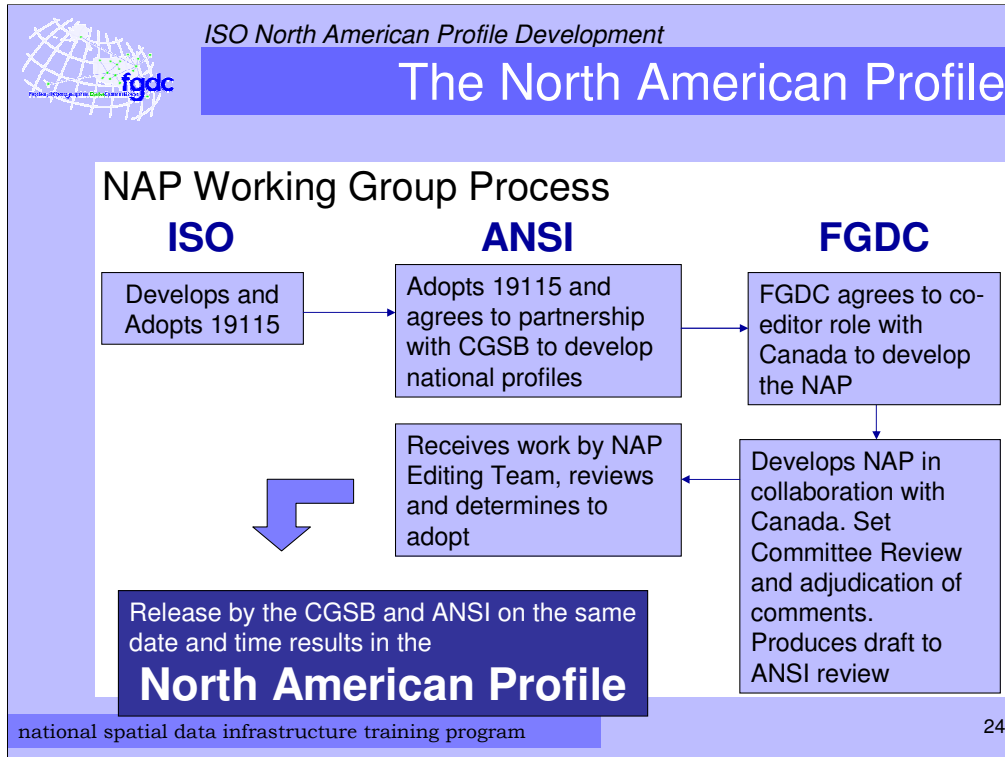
fgdc

ISO North American Profile Development

The North American Profile

NAP Working Group Process

ISO

ANSI

FGDC

Develops and Adopts 19115

Adopts 19115 and agrees to partnership with CGSB to develop national profiles

FGDC agrees to co-editor role with Canada to develop the NAP

Receives work by NAP Editing Team, reviews and determines to adopt

Develops NAP in collaboration with Canada. Set Committee Review and adjudication of comments. Produces draft to ANSI review

Release by the CGSB and ANSI on the same date and time results in the

North American Profile

national spatial data infrastructure training program

24